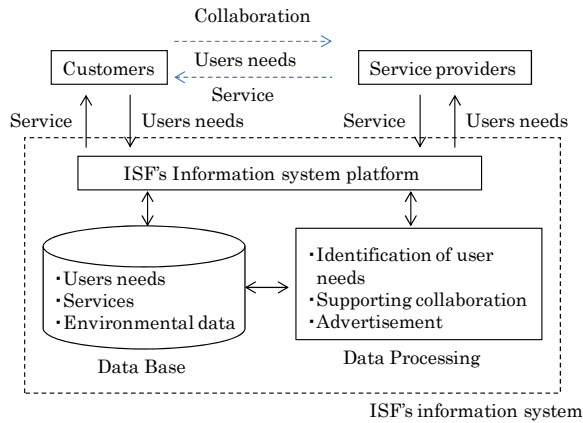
Collaboration

Customers

Users needs

Service

Service providers

Service

Users needs

Service

Users needs

ISF's Information system platform

・Users needs
・Services
・Environmental data

Data Base

・Identification of user needs
・Supporting collaboration
・Advertisement

Data Processing

ISF's information system